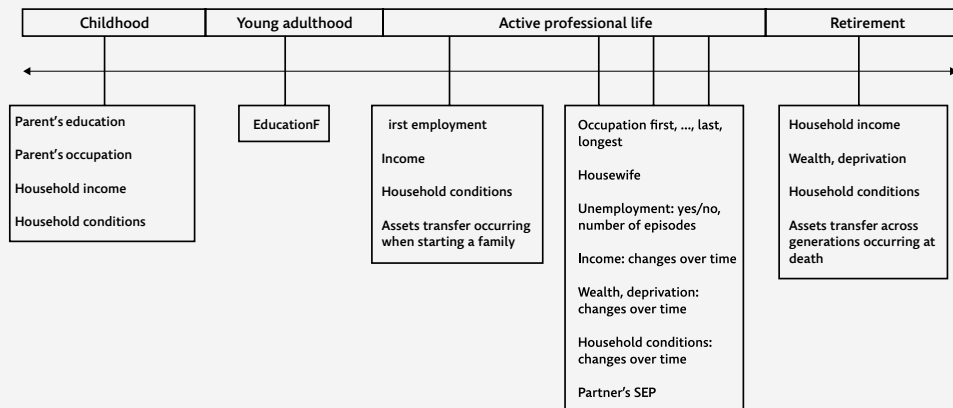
Childhood

Young adulthood

Active professional life

Retirement

Parent's education

Parent's occupation

Household income

Household conditions

EducationF

irst employment

Income

Household conditions

Assets transfer occurring when starting a family

Occupation first, ..., last, longest

Housewife

Unemployment: yes/no, number of episodes

Income: changes over time

Wealth, deprivation: changes over time

Household conditions: changes over time

Partner's SEP

Household income

Wealth, deprivation

Household conditions

Assets transfer across generations occurring at death